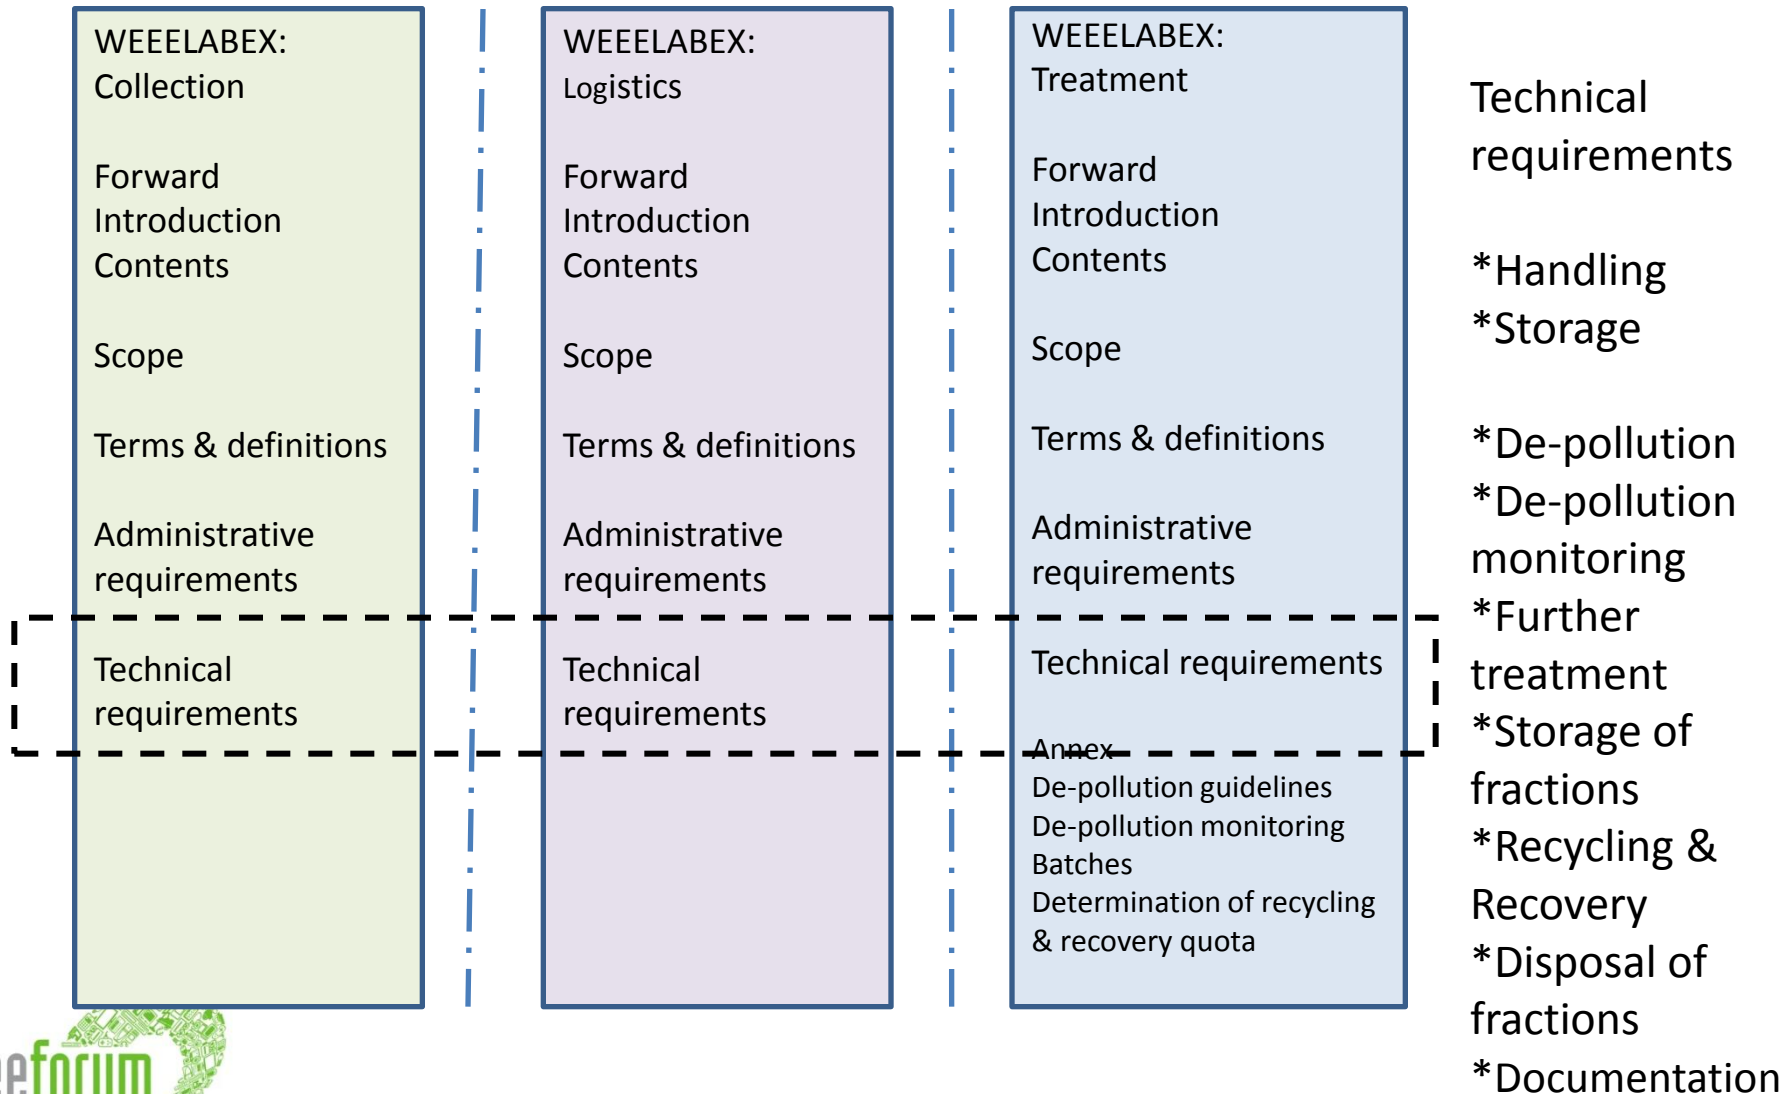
WEEELABEX:
Collection

Forward
Introduction
Contents

Scope

Terms & definitions

Administrative requirements

Technical requirements

WEEELABEX:
Logistics

Forward
Introduction
Contents

Scope

Terms & definitions

Administrative requirements

Technical requirements

WEEELABEX:
Treatment

Forward
Introduction
Contents

Scope

Terms & definitions

Administrative requirements

Technical requirements

Annex
De-pollution guidelines
De-pollution monitoring
Batches
Determination of recycling & recovery quota

Technical requirements

*Handling
*Storage

*De-pollution
*De-pollution monitoring
*Further treatment
*Storage of fractions
*Recycling & Recovery
*Disposal of fractions
*Documentation

eforum